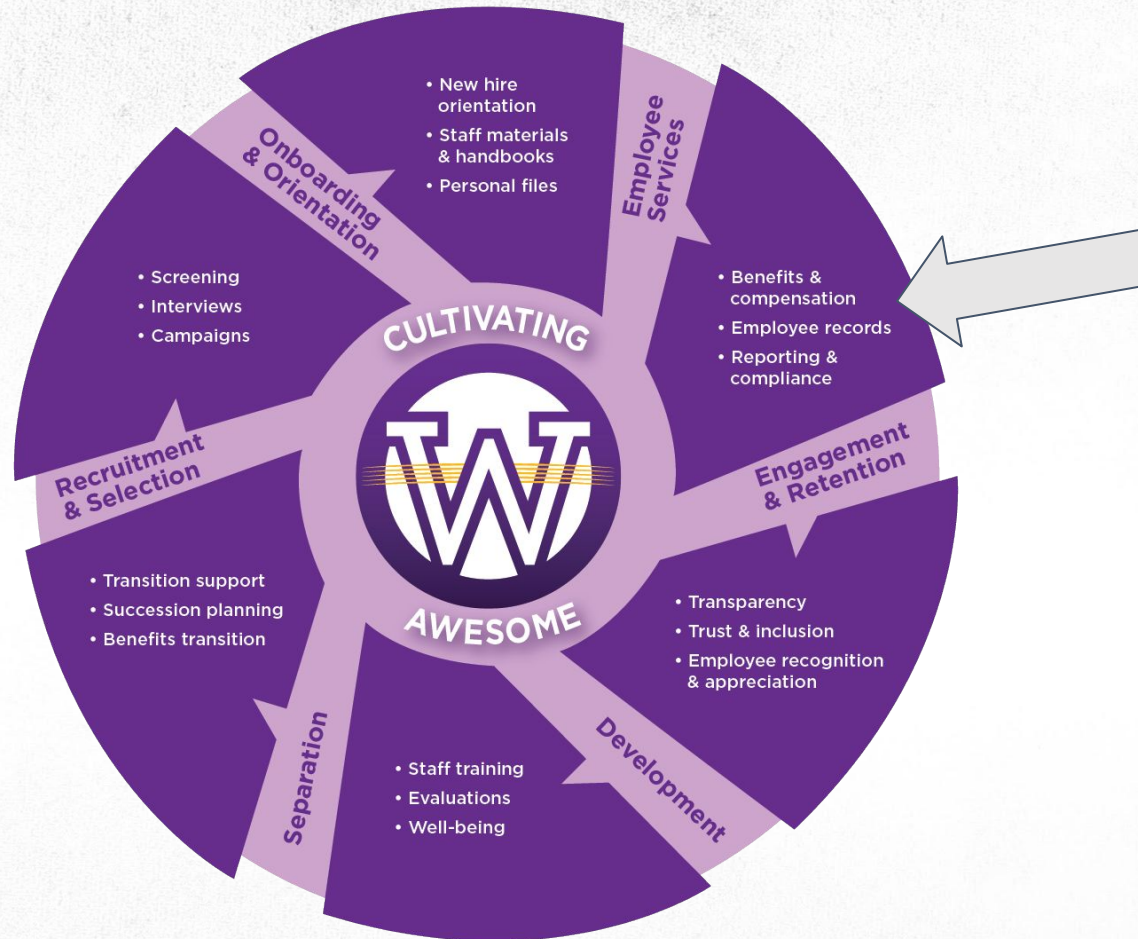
• New hire orientation
• Staff materials & handbooks
• Personal files

Onboarding & Orientation

Employee Services

• Screening
• Interviews
• Campaigns

• Benefits & compensation
• Employee records
• Reporting & compliance

CULTIVATING

W

AWESOME

Recruitment & Selection

Engagement & Retention

• Transition support
• Succession planning
• Benefits transition

• Transparency
• Trust & inclusion
• Employee recognition & appreciation

Separation

• Staff training
• Evaluations
• Well-being

Development